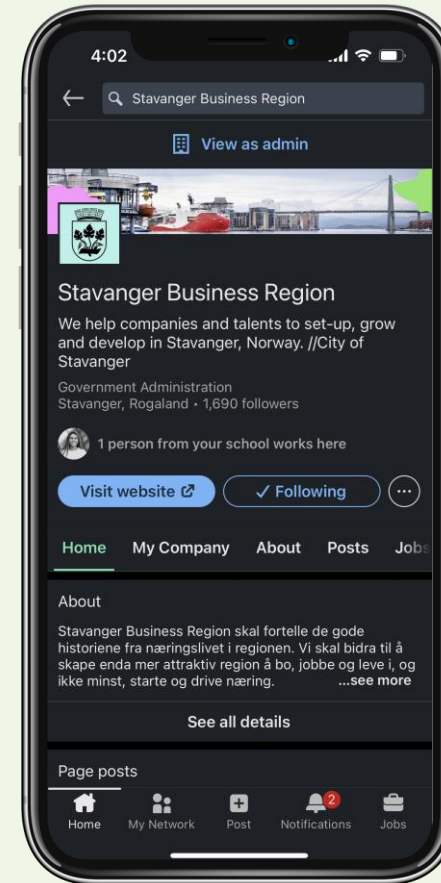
4:02

Stavanger Business Region

View as admin

Stavanger Business Region

We help companies and talents to set-up, grow and develop in Stavanger, Norway. //City of Stavanger

Government Administration
Stavanger, Rogaland · 1,690 followers

1 person from your school works here

Visit website

✓ Following

Home My Company About Posts Jobs

About

Stavanger Business Region skal fortelle de gode historiene fra næringslivet i regionen. Vi skal bidra til å skape enda mer attraktiv region å bo, jobbe og leve i, og ikke minst, starte og drive næring. ...see more

See all details

Page posts

Home My Network Post 2 Notifications Jobs